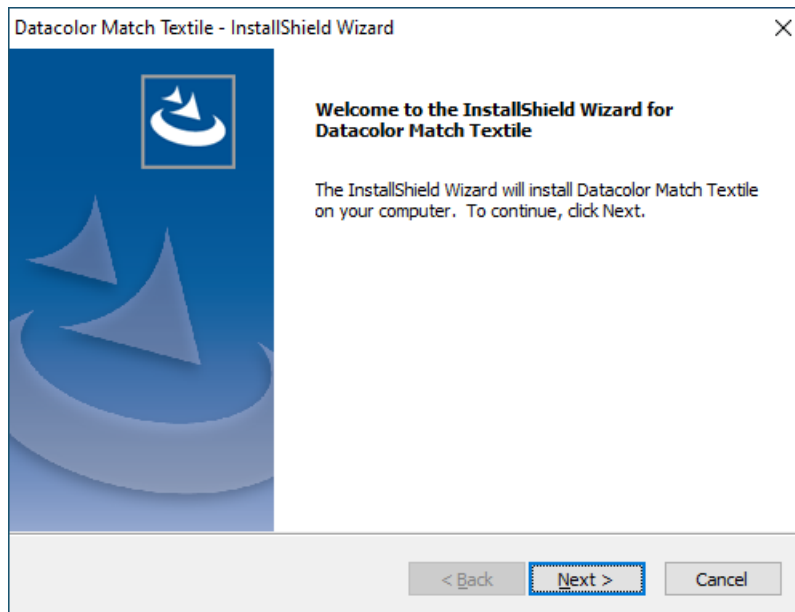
Datacolor Match Textile - InstallShield Wizard

Welcome to the InstallShield Wizard for Datacolor Match Textile

The InstallShield Wizard will install Datacolor Match Textile on your computer. To continue, click Next.

< Back

Next >

Cancel